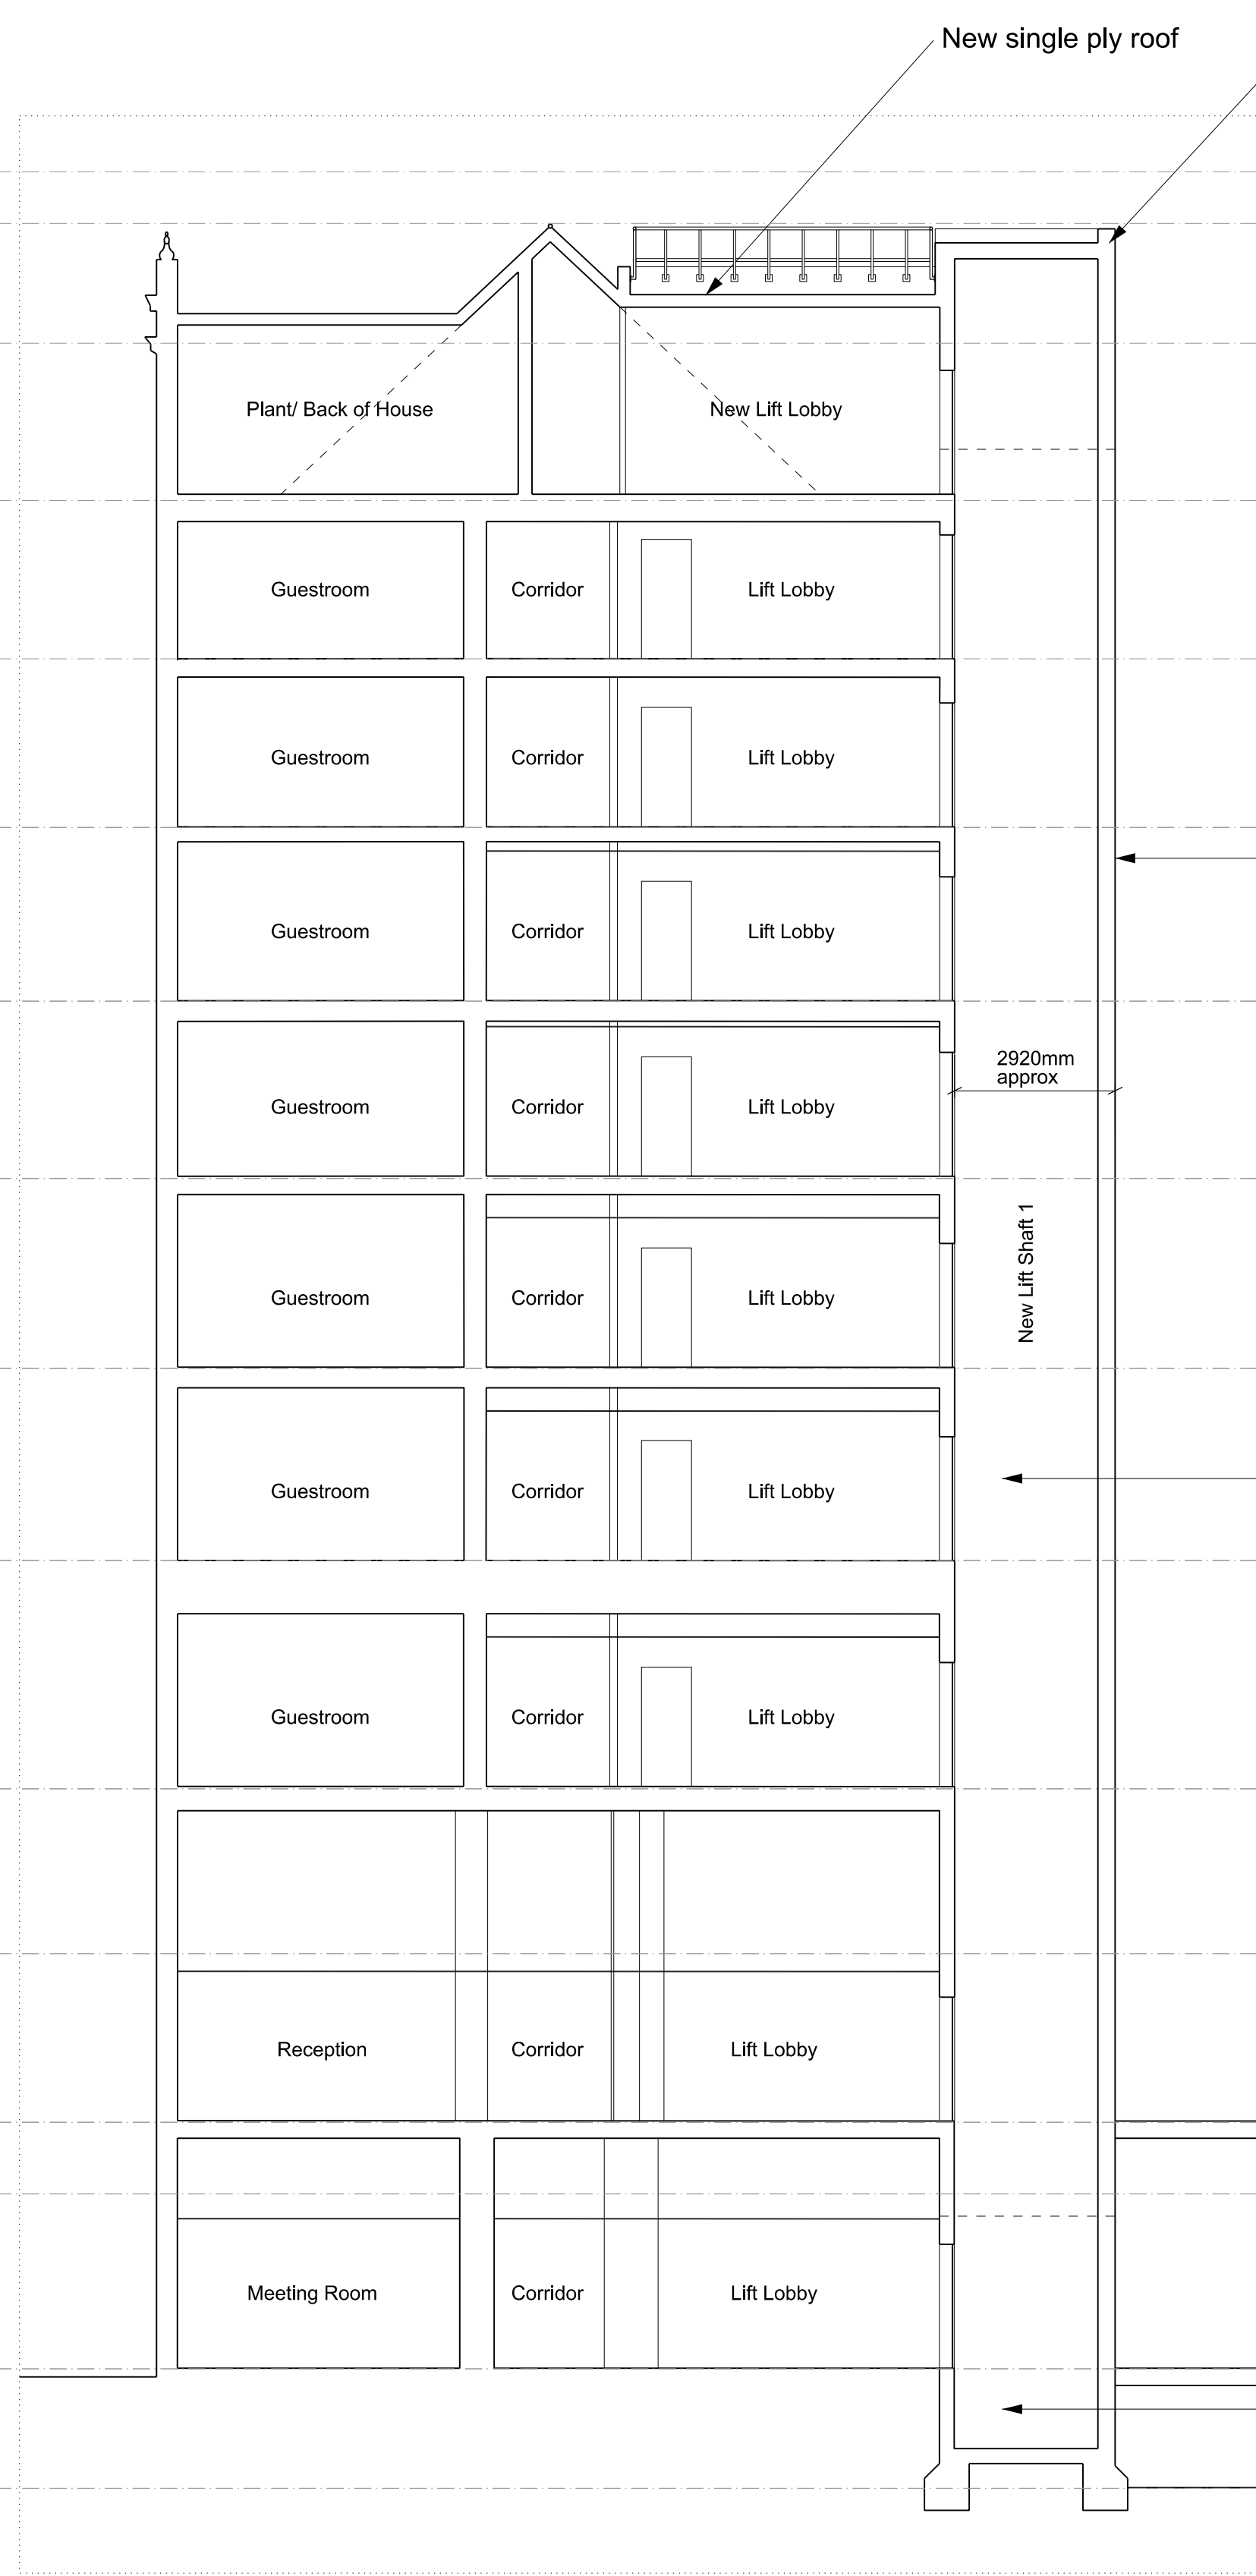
New single ply roof

Plant/ Back of House

New Lift Lobby

Guestroom

Corridor

Lift Lobby

Guestroom

Corridor

Lift Lobby

Guestroom

Corridor

Lift Lobby

2920mm approx

Guestroom

Corridor

Lift Lobby

New Lift Shaft 1

Guestroom

Corridor

Lift Lobby

Guestroom

Corridor

Lift Lobby

Guestroom

Corridor

Lift Lobby

Reception

Corridor

Lift Lobby

Meeting Room

Corridor

Lift Lobby